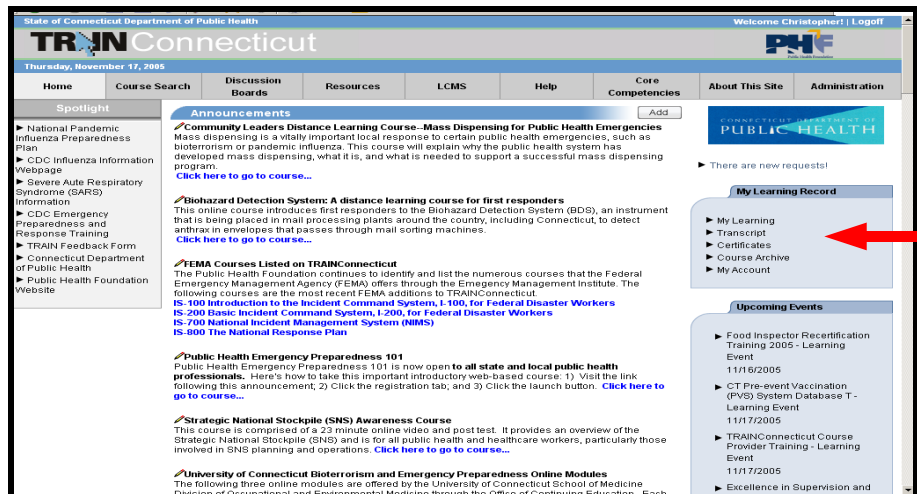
State of Connecticut Department of Public Health

Welcome Christopher! | Logoff

TRAIN Connecticut

PHF Public Health Foundation

Thursday, November 17, 2005

| Home | Course Search | Discussion Boards | Resources | LCMS | Help | Core Competencies | About This Site | Administration |
|---|---|---|---|---|---|---|---|---|

Spotlight

► National Pandemic Influenza Preparedness Plan
► CDC Influenza Information Webpage
► Severe Aute Respiratory Syndrome (SARS) Information
► CDC Emergency Preparedness and Response Training
► TRAIN Feedback Form
► Connecticut Department of Public Health
► Public Health Foundation Website

Announcements

Add

Community Leaders Distance Learning Course--Mass Dispensing for Public Health Emergencies
Mass dispensing is a vitally important local response to certain public health emergencies, such as bioterrorism or pandemic influenza. This course will explain why the public health system has developed mass dispensing, what it is, and what is needed to support a successful mass dispensing program.
Click here to go to course...

Biohazard Detection System: A distance learning course for first responders
This online course introduces first responders to the Biohazard Detection System (BDS), an instrument that is being placed in mail processing plants around the country, including Connecticut, to detect anthrax in envelopes that passes through mail sorting machines.
Click here to go to course...

FEMA Courses Listed on TRAINConnecticut
The Public Health Foundation continues to identify and list the numerous courses that the Federal Emergency Management Agency (FEMA) offers through the Emegency Management Institute. The following courses are the most recent FEMA additions to TRAINConnecticut.
IS-100 Introduction to the Incident Command System, I-100, for Federal Disaster Workers
IS-200 Basic Incident Command System, I-200, for Federal Disaster Workers
IS-700 National Incident Management System (NIMS)
IS-800 The National Response Plan

Public Health Emergency Preparedness 101
Public Health Emergency Preparedness 101 is now open to all state and local public health professionals. Here's how to take this important introductory web-based course: 1) Visit the link following this announcement; 2) Click the registration tab; and 3) Click the launch button. Click here to go to course...

Strategic National Stockpile (SNS) Awareness Course
This course is comprised of a 23 minute online video and post test. It provides an overview of the Strategic National Stockpile (SNS) and is for all public health and healthcare workers, particularly those involved in SNS planning and operations. Click here to go to course...

University of Connecticut Bioterrorism and Emergency Preparedness Online Modules
The following three online modules are offered by the University of Connecticut School of Medicine Division of Occupational and Environmental Medicine through the Office of Continuing Education. Each

CONNECTICUT DEPARTMENT OF PUBLIC HEALTH

► There are new requests!

My Learning Record

► My Learning
► Transcript
► Certificates
► Course Archive
► My Account

Upcoming Events

► Food Inspector Recertification Training 2005 - Learning Event
11/16/2005

► CT Pre-event Vaccination (PVS) System Database T - Learning Event
11/17/2005

► TRAINConnecticut Course Provider Training - Learning Event
11/17/2005

► Excellence in Supervision and